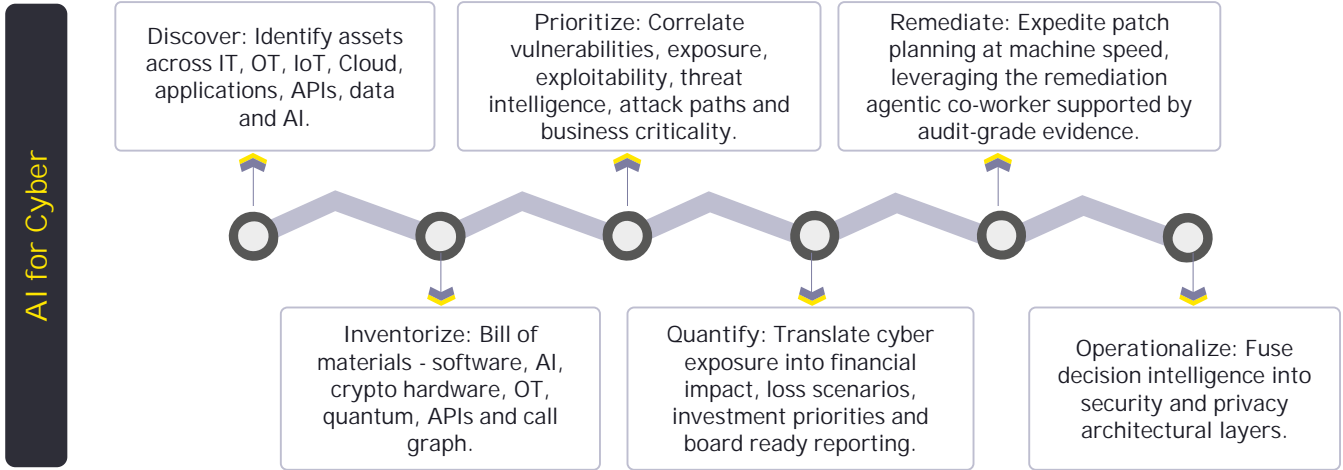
AI for Cyber

Discover: Identify assets across IT, OT, IoT, Cloud, applications, APIs, data and AI.

Inventorize: Bill of materials - software, AI, crypto hardware, OT, quantum, APIs and call graph.

Prioritize: Correlate vulnerabilities, exposure, exploitability, threat intelligence, attack paths and business criticality.

Quantify: Translate cyber exposure into financial impact, loss scenarios, investment priorities and board ready reporting.

Remediate: Expedite patch planning at machine speed, leveraging the remediation agentic co-worker supported by audit-grade evidence.

Operationalize: Fuse decision intelligence into security and privacy architectural layers.